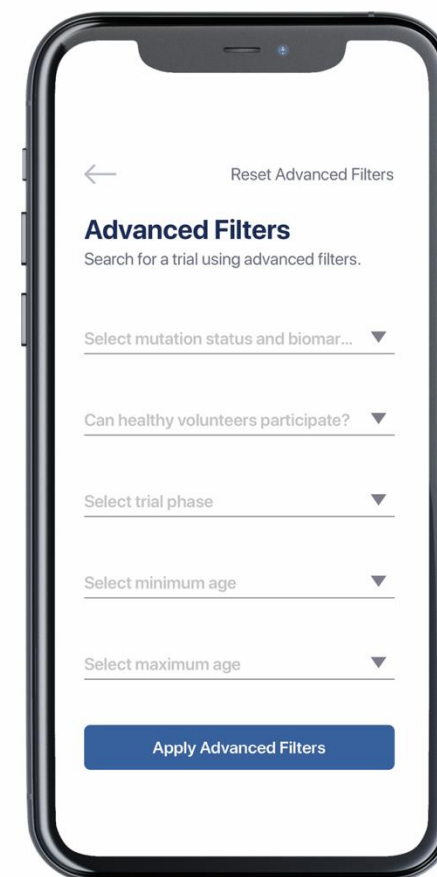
Reset Advanced Filters

Advanced Filters

Search for a trial using advanced filters.

Select mutation status and biomar...

Can healthy volunteers participate?

Select trial phase

Select minimum age

Select maximum age

Apply Advanced Filters